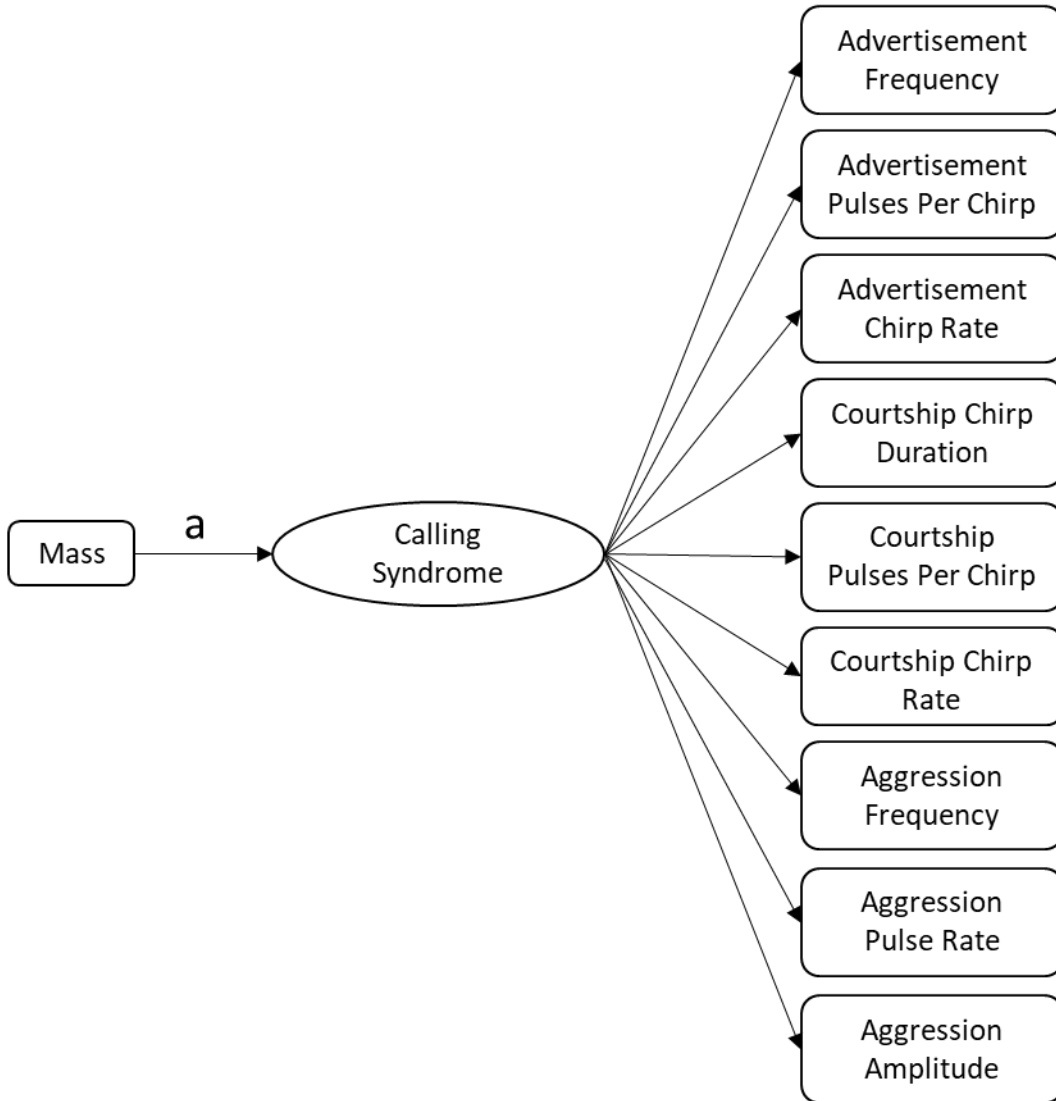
Mass

a

Calling Syndrome

Advertisement Frequency

Advertisement Pulses Per Chirp

Advertisement Chirp Rate

Courtship Chirp Duration

Courtship Pulses Per Chirp

Courtship Chirp Rate

Aggression Frequency

Aggression Pulse Rate

Aggression Amplitude